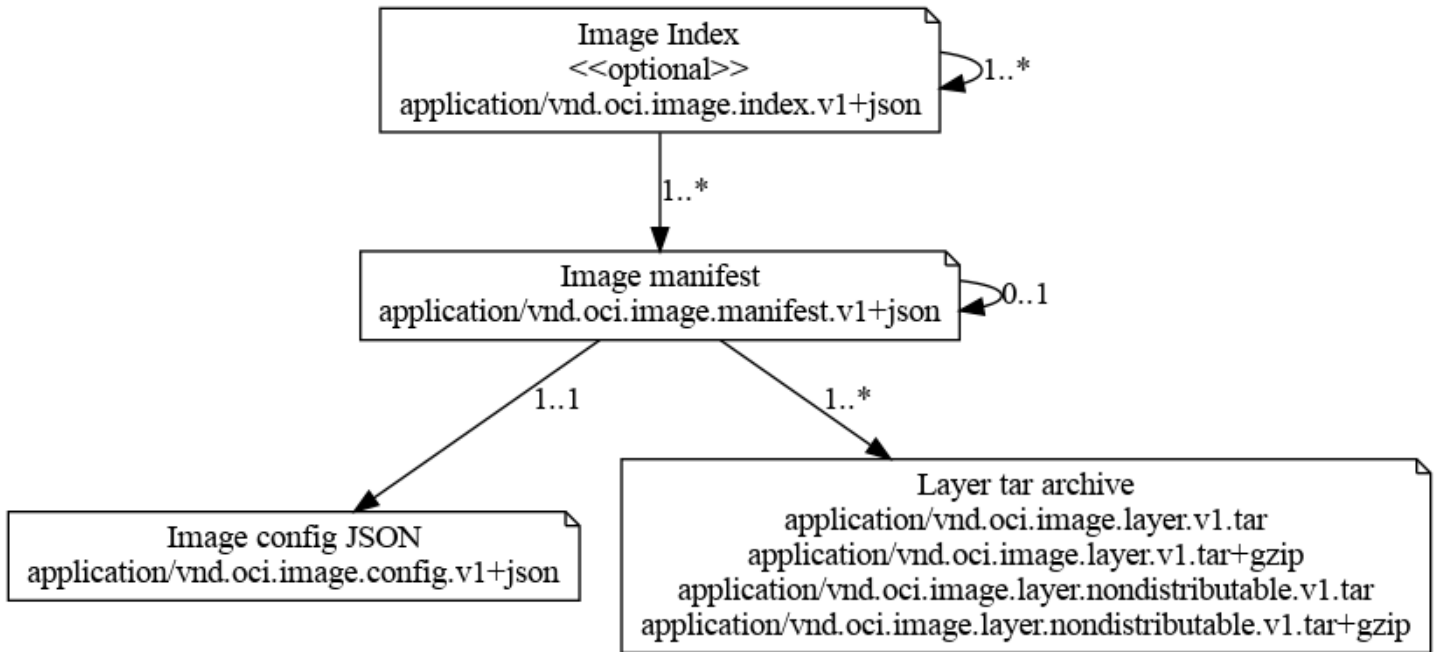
Image Index
<<optional>>
application/vnd.oci.image.index.v1+json

1..*

1..*

Image manifest
application/vnd.oci.image.manifest.v1+json

0..1

1..1

1..*

Image config JSON
application/vnd.oci.image.config.v1+json

Layer tar archive
application/vnd.oci.image.layer.v1.tar
application/vnd.oci.image.layer.v1.tar+gzip
application/vnd.oci.image.layer.nondistributable.v1.tar
application/vnd.oci.image.layer.nondistributable.v1.tar+gzip